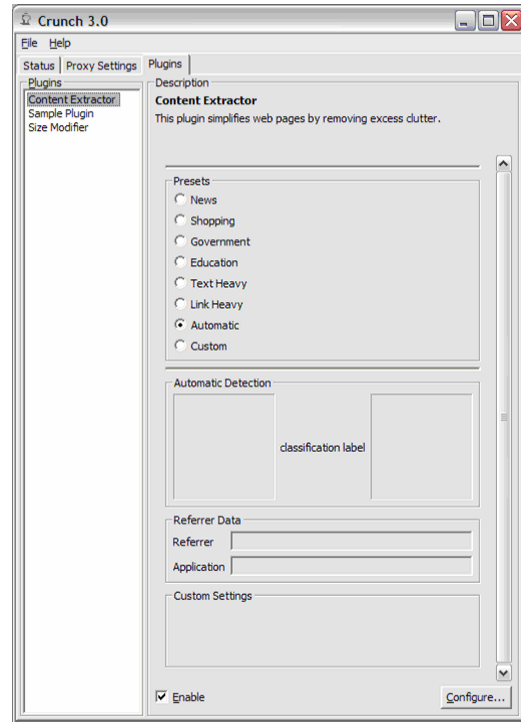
Crunch 3.0

File Help

Status Proxy Settings Plugins

Plugins
Content Extractor
Sample Plugin
Size Modifier

Description
Content Extractor
This plugin simplifies web pages by removing excess clutter.

Presets
News
Shopping
Government
Education
Text Heavy
Link Heavy
Automatic
Custom

Automatic Detection
classification label

Referrer Data
Referrer
Application

Custom Settings

Enable

Configure...